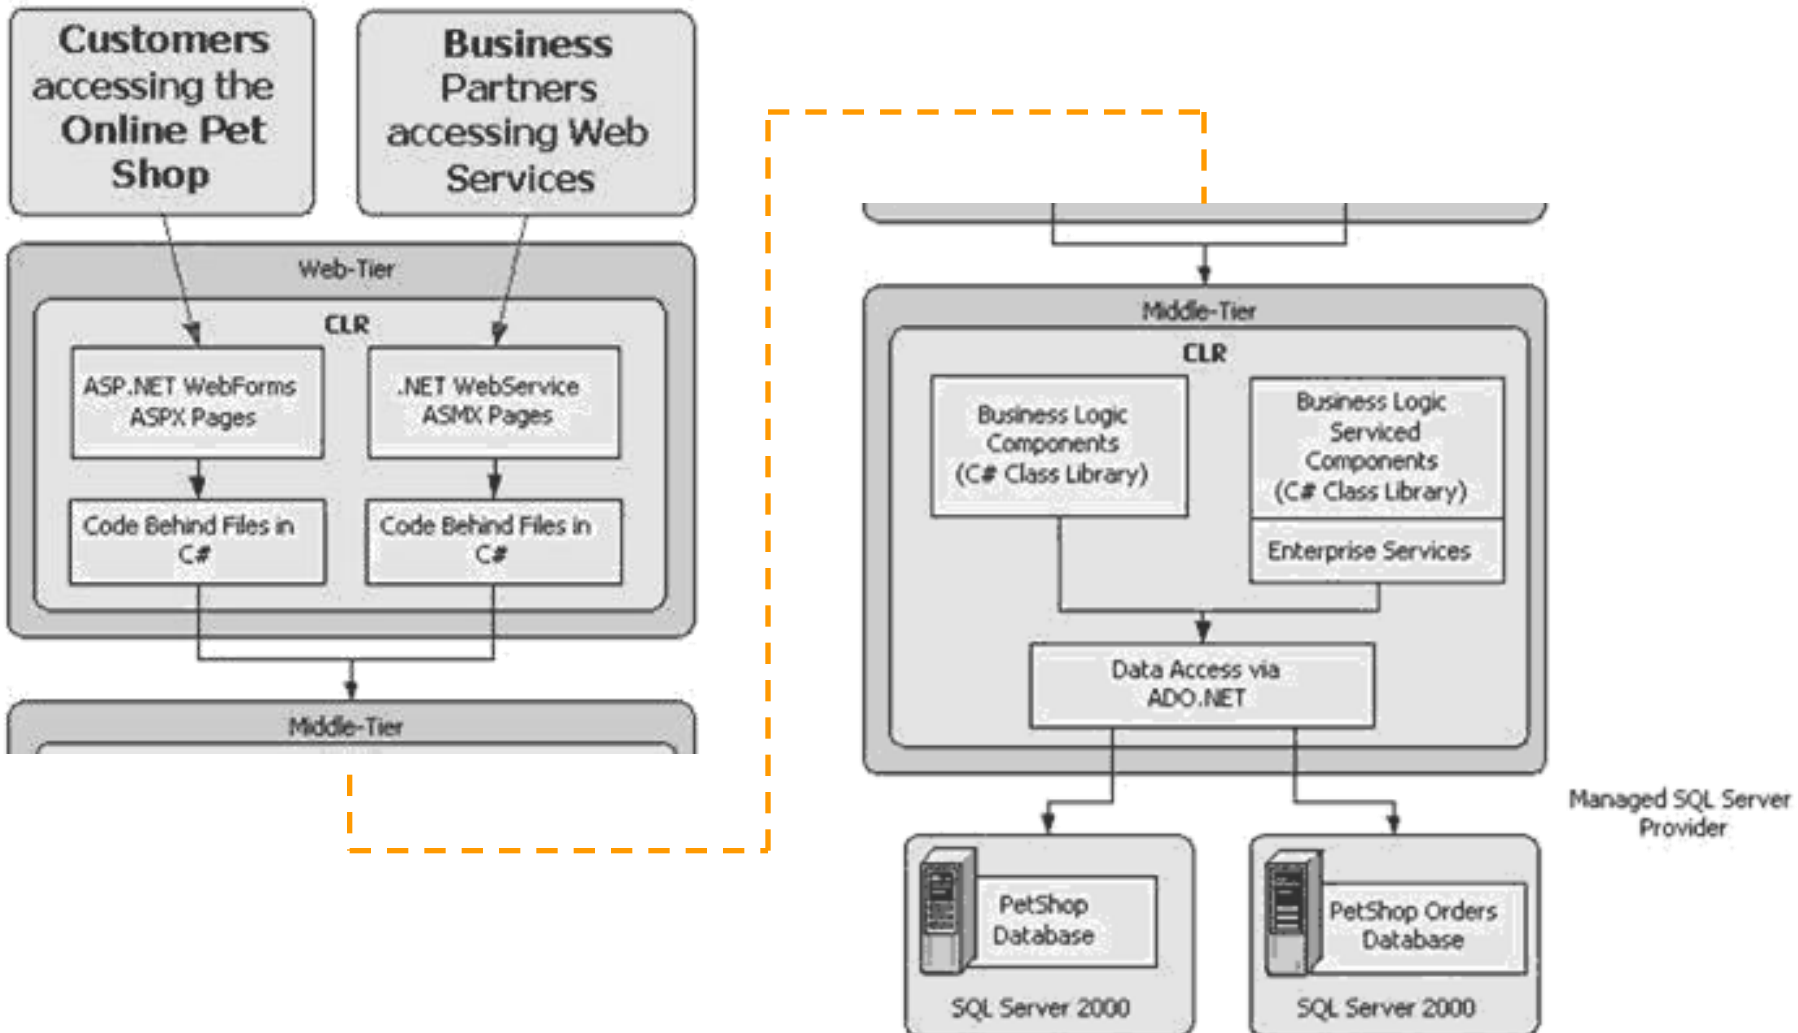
Customers accessing the Online Pet Shop

Business Partners accessing Web Services

Web-Tier

CLR

ASP.NET WebForms ASPX Pages

.NET WebService ASMX Pages

Code Behind Files in C#

Code Behind Files in C#

Middle-Tier

Middle-Tier

CLR

Business Logic Components (C# Class Library)

Business Logic Serviced Components (C# Class Library)

Enterprise Services

Data Access via ADO.NET

Managed SQL Server Provider

PetShop Database

SQL Server 2000

PetShop Orders Database

SQL Server 2000